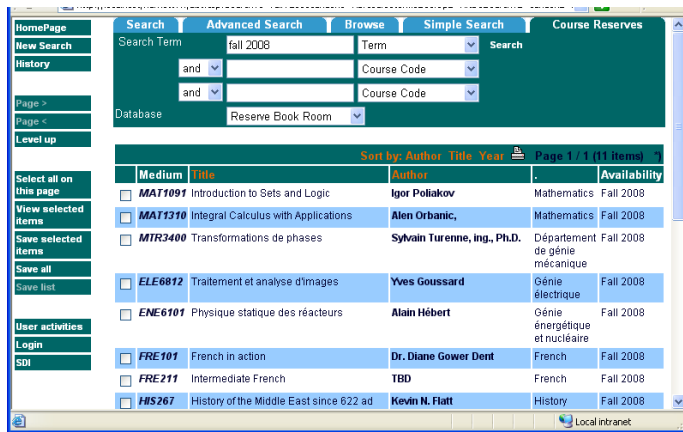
HomePage
New Search
History

Page >
Page <
Level up

Select all on this page
View selected items
Save selected items
Save all
Save list

User activities
Login
SDI

Search | Advanced Search | Browse | Simple Search | Course Reserves

Search Term | fall 2008 | Term | Search
and | | Course Code
and | | Course Code
Database | Reserve Book Room

Sort by: Author Title Year | Page 1 / 1 (11 items)

| | Medium | Title | Author | . | Availability |
|---|---|---|---|---|---|
| | MAT1091 | Introduction to Sets and Logic | Igor Poliakov | Mathematics | Fall 2008 |
| | MAT1310 | Integral Calculus with Applications | Alen Orbanic, | Mathematics | Fall 2008 |
| | MTR3400 | Transformations de phases | Sylvain Turenne, ing., Ph.D. | Département de génie mécanique | Fall 2008 |
| | ELE6812 | Traitement et analyse d'images | Yves Goussard | Génie électrique | Fall 2008 |
| | ENE6101 | Physique statique des réacteurs | Alain Hébert | Génie énergétique et nucléaire | Fall 2008 |
| | FRE101 | French in action | Dr. Diane Gower Dent | French | Fall 2008 |
| | FRE211 | Intermediate French | TBD | French | Fall 2008 |
| | HIS267 | History of the Middle East since 622 ad | Kevin N. Flatt | History | Fall 2008 |

Local intranet